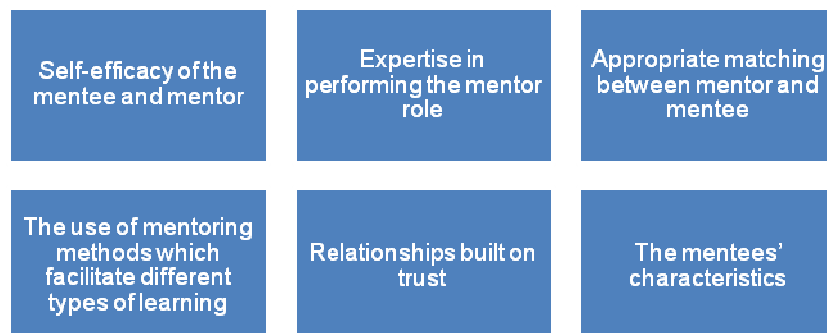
Self-efficacy of the mentee and mentor

Expertise in performing the mentor role

Appropriate matching between mentor and mentee

The use of mentoring methods which facilitate different types of learning

Relationships built on trust

The mentees' characteristics